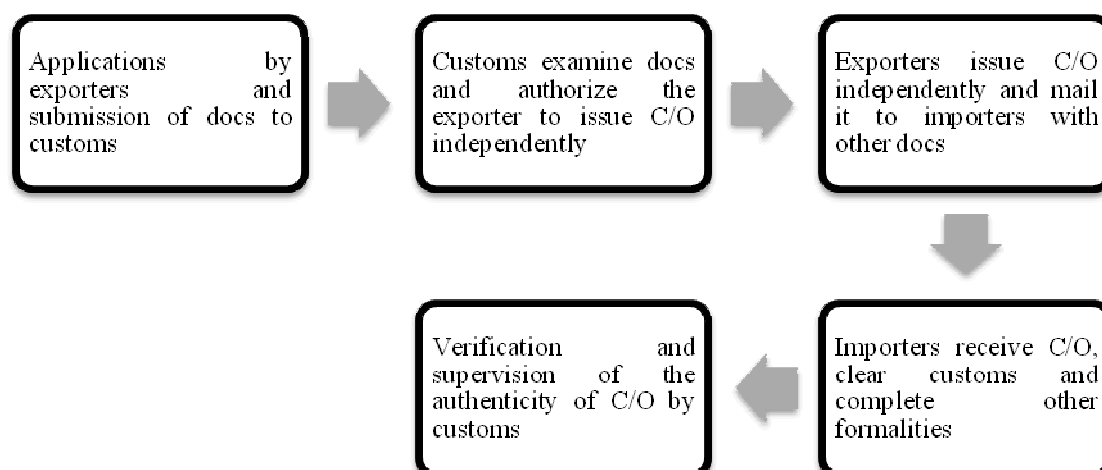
Applications by exporters and submission of docs to customs

Customs examine docs and authorize the exporter to issue C/O independently

Exporters issue C/O independently and mail it to importers with other docs

Importers receive C/O, clear customs and complete other formalities

Verification and supervision of the authenticity of C/O by customs